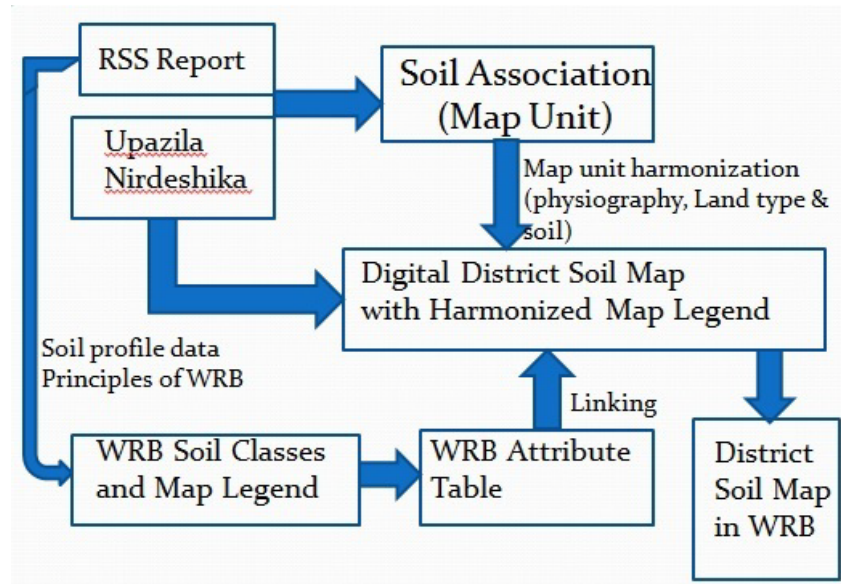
RSS Report

Soil Association (Map Unit)

Upazila Nirdeshika

Map unit harmonization (physiography, Land type & soil)

Digital District Soil Map with Harmonized Map Legend

Soil profile data
Principles of WRB

Linking

WRB Soil Classes and Map Legend

WRB Attribute Table

District Soil Map in WRB